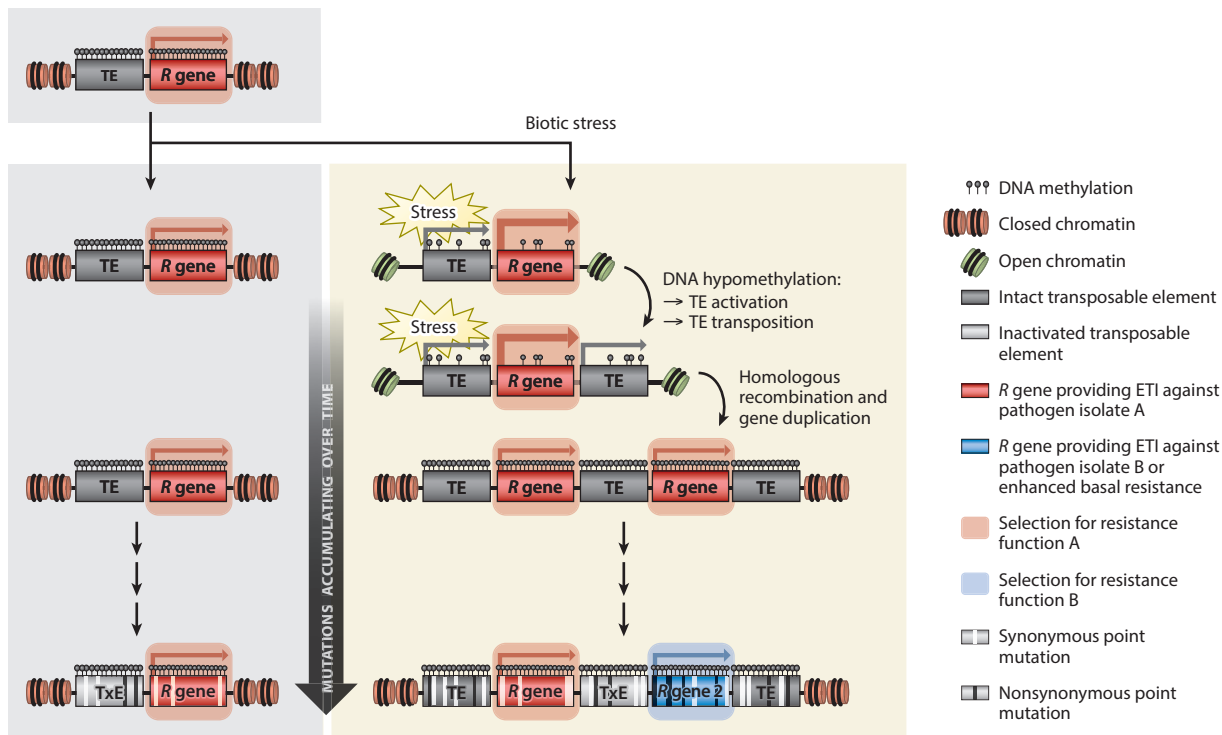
TE
R gene

Biotic stress

TE
R gene

TE
R gene

TxE
R gene

MUTATIONS ACCUMULATING OVER TIME

Stress
TE
R gene

DNA hypomethylation:
→ TE activation
→ TE transposition

Stress
TE
R gene
TE

Homologous recombination and gene duplication

TE
R gene
TE
R gene
TE

TE
R gene
TxE
R gene 2
TE

DNA methylation
Closed chromatin
Open chromatin
Intact transposable element
Inactivated transposable element
R gene providing ETI against pathogen isolate A
R gene providing ETI against pathogen isolate B or enhanced basal resistance
Selection for resistance function A
Selection for resistance function B
Synonymous point mutation
Nonsynonymous point mutation